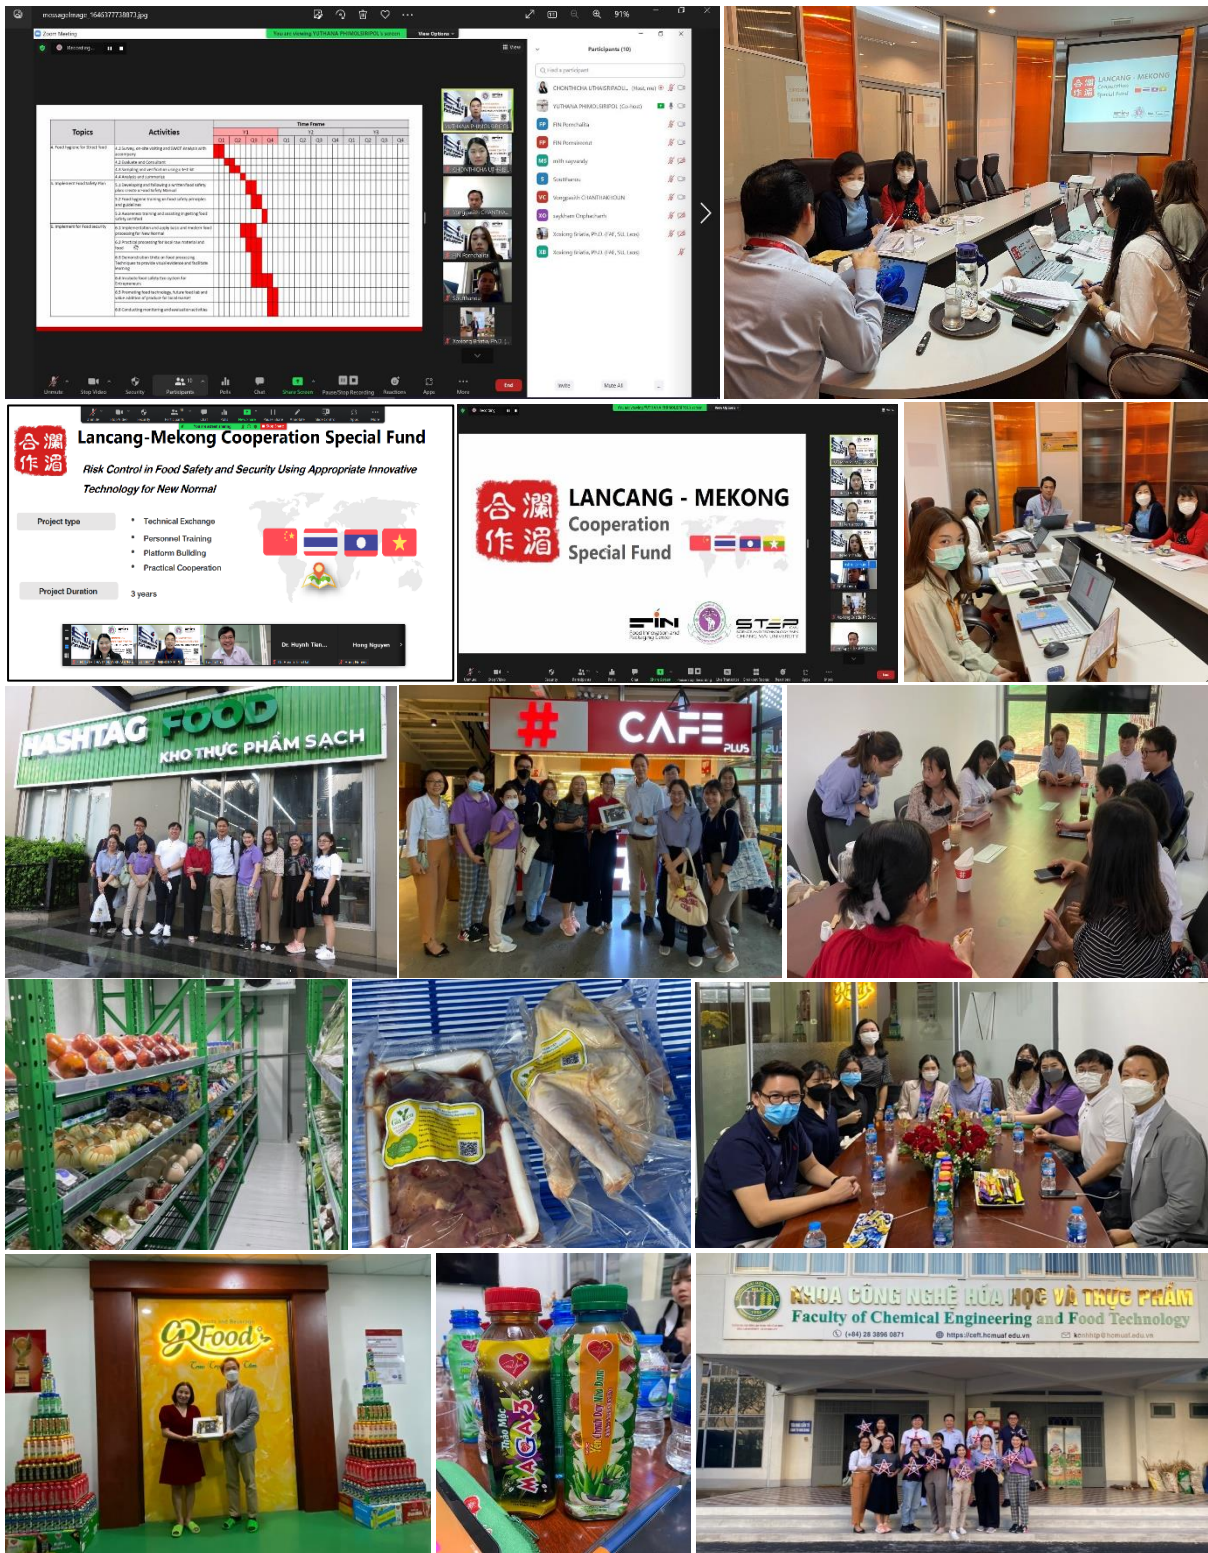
messageImage_1646377738873.jpg

91%

Zoom Meeting

You are viewing YUTHANA PHIMOLSIRIPOL's screen

View Options

Recording...

View

Participants (10)

Find a participant

| Topics | Activities | Time Frame Y1 Q1 | Q2 | Q3 | Q4 | Y2 Q1 | Q2 | Q3 | Q4 | Y3 Q1 | Q2 | Q3 | Q4 |
|---|---|---|---|---|---|---|---|---|---|---|---|---|---|
| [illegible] | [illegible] | | | | | | | | | | | | |

CHONTHICHA UTHAISRIPADU... (Host, me)
YUTHANA PHIMOLSIRIPOL (Co-host)
FIN Pornchalita
FIN Pornsiwinut
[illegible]
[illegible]
Vongpasith CHANTHAKHOUN
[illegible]
Xiaoling Gracia, PH.D. (FAF, SU, Laos)
Xiaoling Gracia, PH.D. (FAF, SU, Laos)

Unmute Stop Video Security Participants Polls Chat Share Screen Pause/Stop Recording Reactions Apps More End

Invite Mute All

LANCANG - MEKONG Cooperation Special Fund

合 瀾
作 湄

Lancang-Mekong Cooperation Special Fund

Risk Control in Food Safety and Security Using Appropriate Innovative Technology for New Normal

Project type
• Technical Exchange
• Personnel Training
• Platform Building
• Practical Cooperation

Project Duration
3 years

Dr. Huynh Tien...
Hong Nguyen

合 瀾
作 湄
LANCANG - MEKONG
Cooperation
Special Fund

FIN
Food Innovation and Packaging Center

STEP
CHIANG MAI UNIVERSITY

HASHTAG FOOD
KHO THỰC PHẨM SẠCH

# CAFE PLUS

GFood

Thảo Mộc
MACA3

KHOA CÔNG NGHỆ HÓA HỌC VÀ THỰC PHẨM
Faculty of Chemical Engineering and Food Technology
(+84) 28 3896 0871 https://cft.hcmuaf.edu.vn